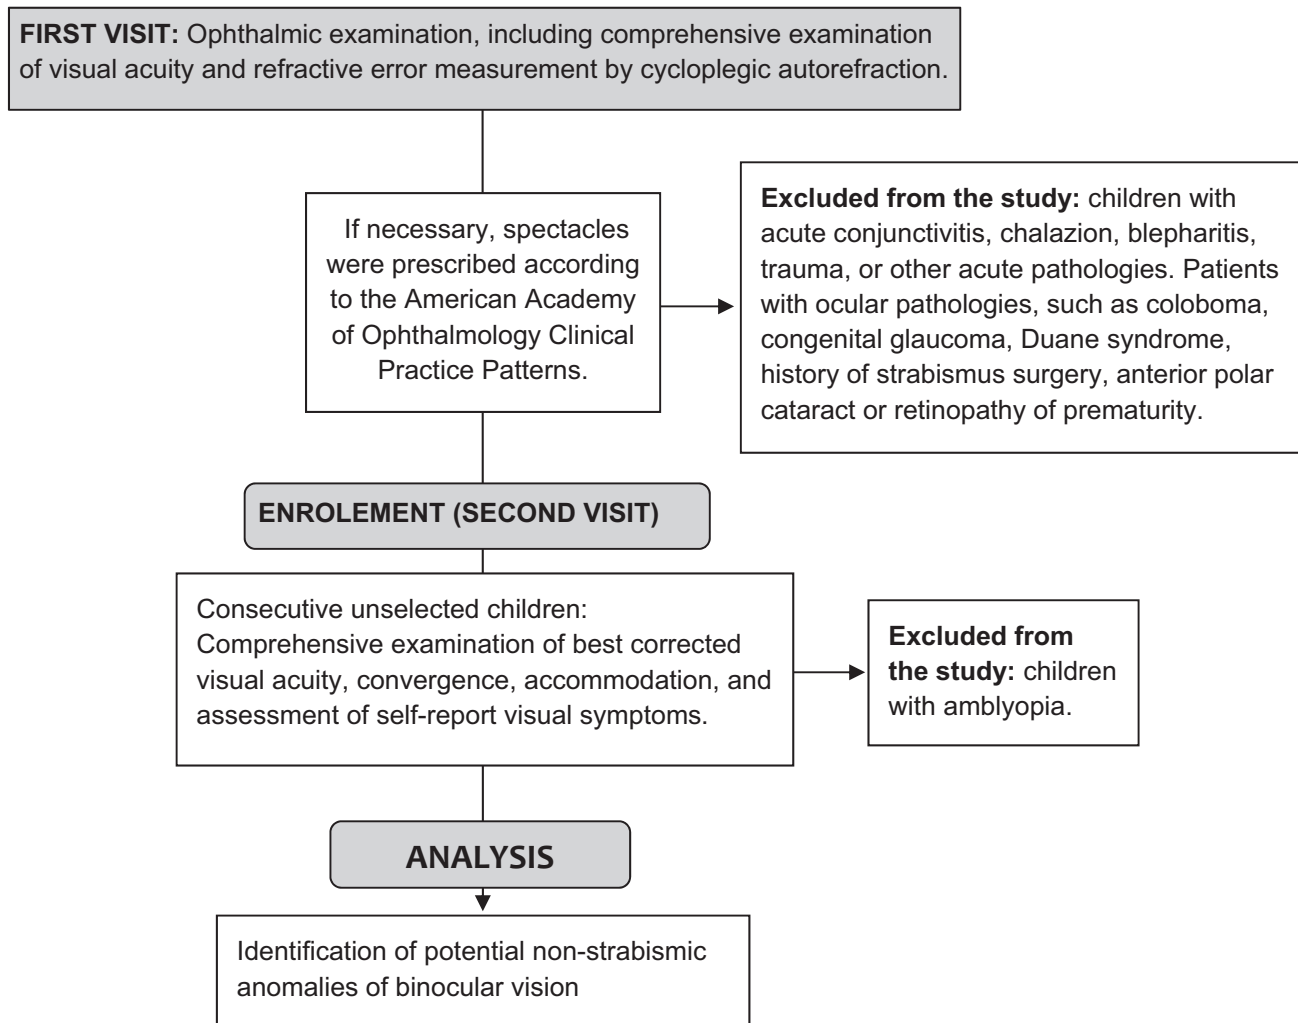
**FIRST VISIT:** Ophthalmic examination, including comprehensive examination of visual acuity and refractive error measurement by cycloplegic autorefraction.

If necessary, spectacles were prescribed according to the American Academy of Ophthalmology Clinical Practice Patterns.

**Excluded from the study:** children with acute conjunctivitis, chalazion, blepharitis, trauma, or other acute pathologies. Patients with ocular pathologies, such as coloboma, congenital glaucoma, Duane syndrome, history of strabismus surgery, anterior polar cataract or retinopathy of prematurity.

**ENROLEMENT (SECOND VISIT)**

Consecutive unselected children: Comprehensive examination of best corrected visual acuity, convergence, accommodation, and assessment of self-report visual symptoms.

**Excluded from the study:** children with amblyopia.

**ANALYSIS**

Identification of potential non-strabismic anomalies of binocular vision